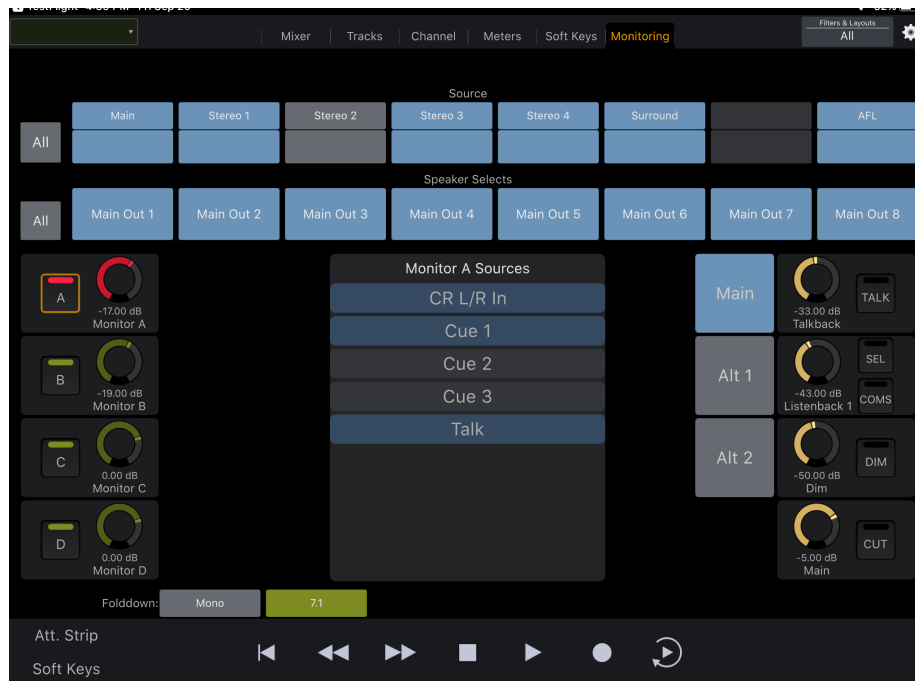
Mixer | Tracks | Channel | Meters | Soft Keys | Monitoring

Filters & Layouts
All

Source

All

Main
Stereo 1
Stereo 2
Stereo 3
Stereo 4
Surround
AFL

Speaker Selects

All

Main Out 1
Main Out 2
Main Out 3
Main Out 4
Main Out 5
Main Out 6
Main Out 7
Main Out 8

A
-17.00 dB
Monitor A

B
-19.00 dB
Monitor B

C
0.00 dB
Monitor C

D
0.00 dB
Monitor D

Monitor A Sources
CR L/R In
Cue 1
Cue 2
Cue 3
Talk

Main
-33.00 dB
Talkback
TALK

Alt 1
-43.00 dB
Listenback 1
SEL
COMS

Alt 2
-50.00 dB
Dim
DIM

-5.00 dB
Main
CUT

Folddown:
Mono
7.1

Att. Strip
Soft Keys